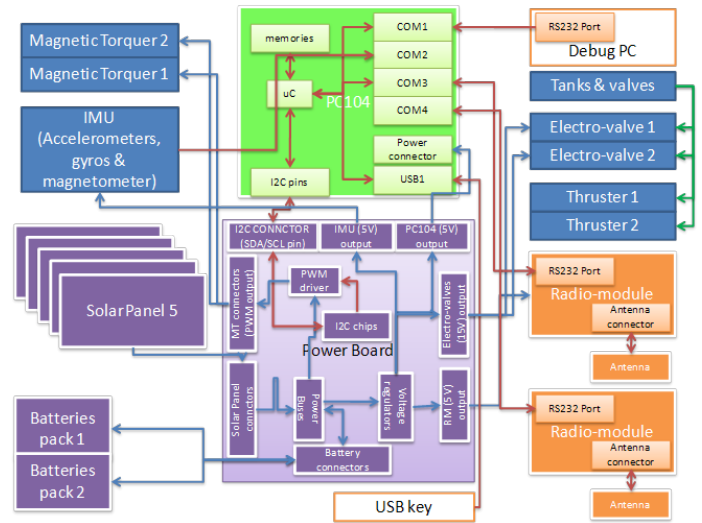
Magnetic Torquer 2
Magnetic Torquer 1
IMU (Accelerometers, gyros & magnetometer)
memories
uC
PC104
I2C pins
COM1
COM2
COM3
COM4
Power connector
USB1
RS232 Port
Debug PC
Tanks & valves
Electro-valve 1
Electro-valve 2
Thruster 1
Thruster 2
SolarPanel 5
I2C CONNCTOR (SDA/SCL pin)
IMU (5V) output
PC104 (5V) output
MT connectors (PWM output)
PWM driver
I2C chips
Electro-valves (15V) output
Power Board
Solar Panel connectors
Power Buses
Voltage regulators
RM (5V) output
Battery connectors
RS232 Port
Radio-module
Antenna connector
Antenna
RS232 Port
Radio-module
Antenna connector
Antenna
Batteries pack 1
Batteries pack 2
USB key